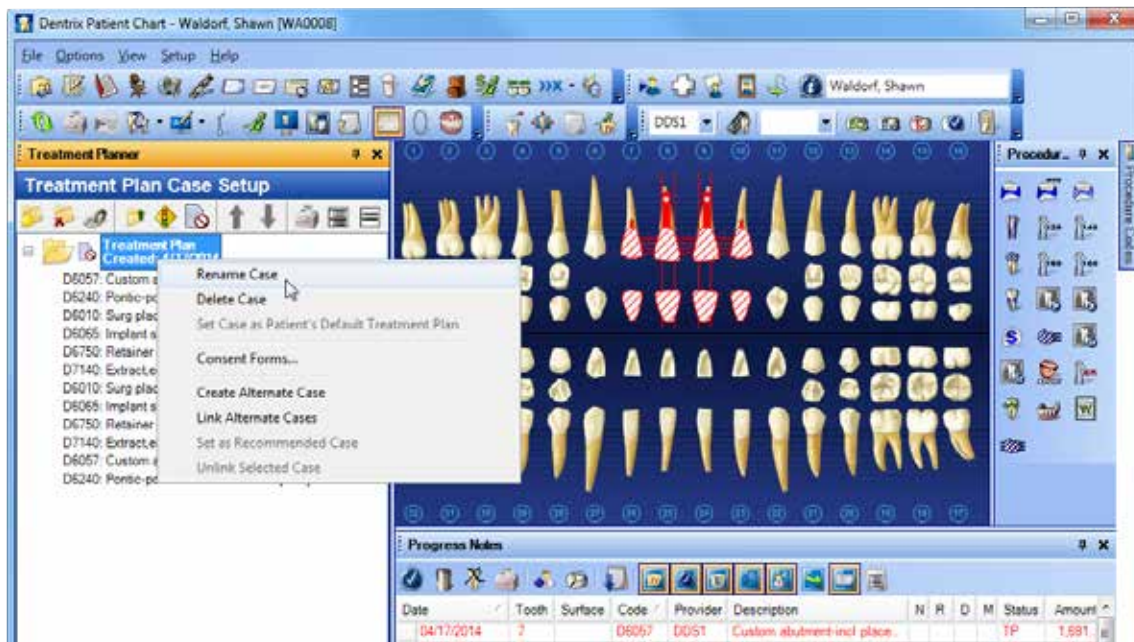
Dentrix Patient Chart - Waldorf, Shawn [WA0008]

File Options View Setup Help

Waldorf, Shawn

DDS1

Treatment Planner

Treatment Plan Case Setup

Treatment Plan
Created: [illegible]

D6057: Custom a
D6240: Pontic-pc
D6010: Surg plac
D6065: Implant s
D6750: Retainer
D7140: Extract,e
D6010: Surg plac
D6065: Implant s
D6750: Retainer
D7140: Extract,e
D6057: Custom a
D6240: Pontic-pc

Rename Case
Delete Case
Set Case as Patient's Default Treatment Plan
Consent Forms...
Create Alternate Case
Link Alternate Cases
Set as Recommended Case
Unlink Selected Case

Procedur...

Procedure Codes

Progress Notes

| Date | Tooth | Surface | Code | Provider | Description | N | R | D | M | Status | Amount |
|---|---|---|---|---|---|---|---|---|---|---|---|
| 04/17/2014 | 7 | | D6057 | DDS1 | Custom abutment-incl place.. | | | | | TP | 1,691. |